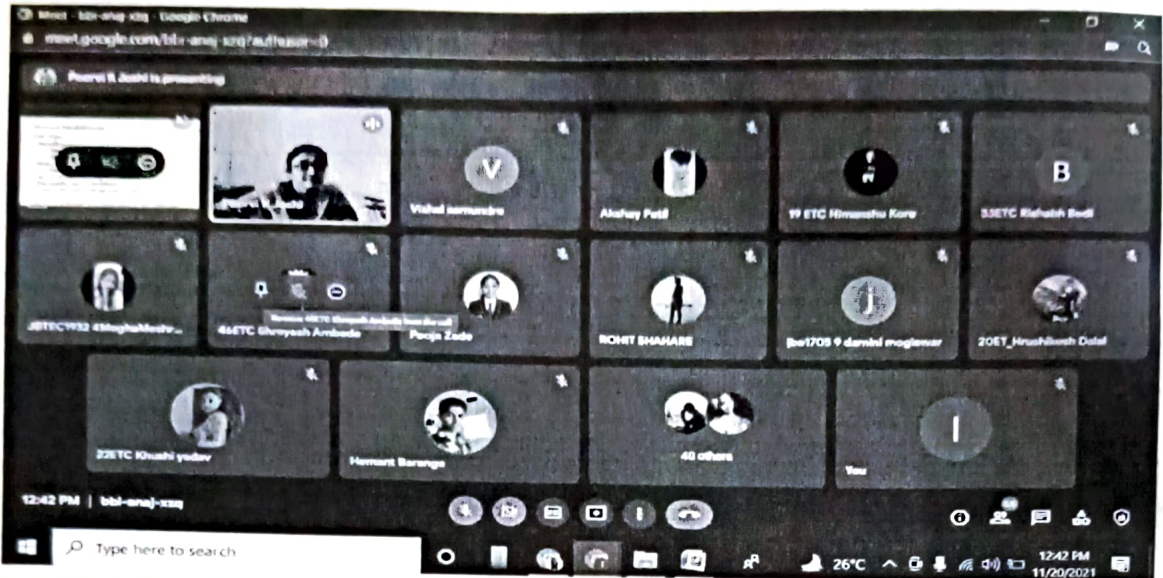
Meet - bbi-anaj-xzq - Google Chrome
meet.google.com/bbi-anaj-xzq?authuser=0

Poorvi S Joshi is presenting

V
Vishal somundre

Akshay Patil

19 ETC Himanshu Kore

B
33ETC Rishabh Bodi

JBTEC1932 4MeghaMeshr...

46ETC Shreyash Ambade

Pooja Zade

ROHIT SHAHARE

J
jbe1705 9 damini moglewar

20ET_Hrushikesh Dalal

22ETC Khushi yadav

Hemant Barange

40 others

I
You

12:42 PM | bbi-anaj-xzq

Type here to search

26°C

12:42 PM
11/20/2021